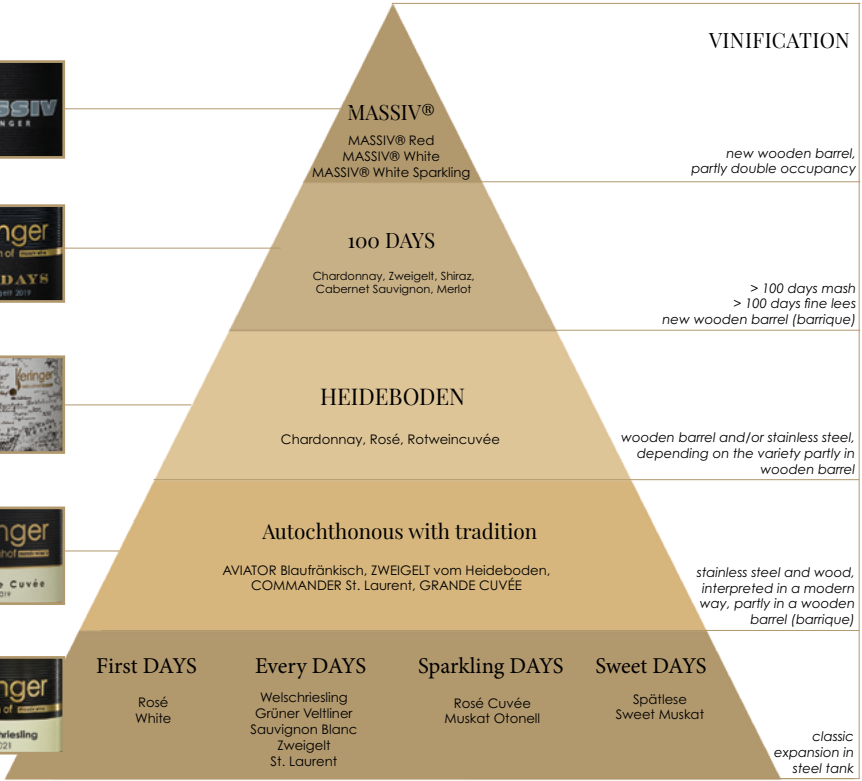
VINIFICATION

SSIV
RINGER

MASSIV®
MASSIV® Red
MASSIV® White
MASSIV® White Sparkling

new wooden barrel, partly double occupancy

ringer
DAYS
2019

100 DAYS
Chardonnay, Zweigelt, Shiraz, Cabernet Sauvignon, Merlot

> 100 days mash
> 100 days fine lees
new wooden barrel (barrique)

Keringer

HEIDEBODEN
Chardonnay, Rosé, Rotweincuvée

wooden barrel and/or stainless steel, depending on the variety partly in wooden barrel

inger
e Cuvée
019

Autochthonous with tradition
AVIATOR Blaufränkisch, ZWEIGELT vom Heideboden, COMMANDER St. Laurent, GRANDE CUVÉE

stainless steel and wood, interpreted in a modern way, partly in a wooden barrel (barrique)

inger
chriesling
021

First DAYS
Rosé
White

Every DAYS
Welschriesling
Grüner Veltliner
Sauvignon Blanc
Zweigelt
St. Laurent

Sparkling DAYS
Rosé Cuvée
Muskat Otonell

Sweet DAYS
Spätlese
Sweet Muskat

classic expansion in steel tank